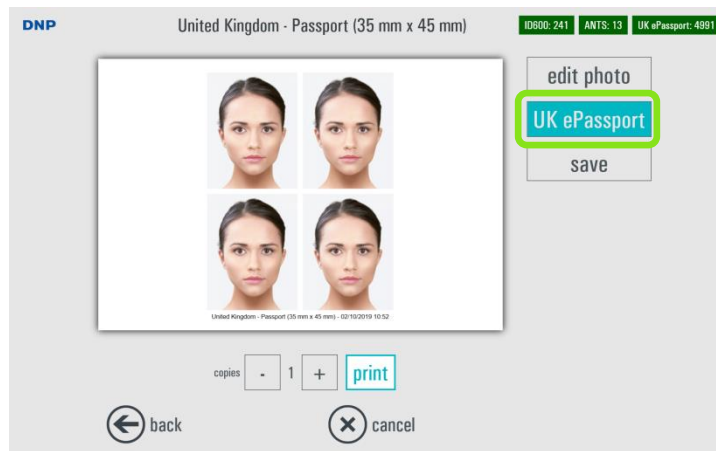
DNP

United Kingdom - Passport (35 mm x 45 mm)

ID600: 241 ANTS: 13 UK ePassport: 4991

edit photo

UK ePassport

save

United Kingdom - Passport (35 mm x 45 mm) - 02/10/2019 10:52

copies - 1 + print

back

cancel